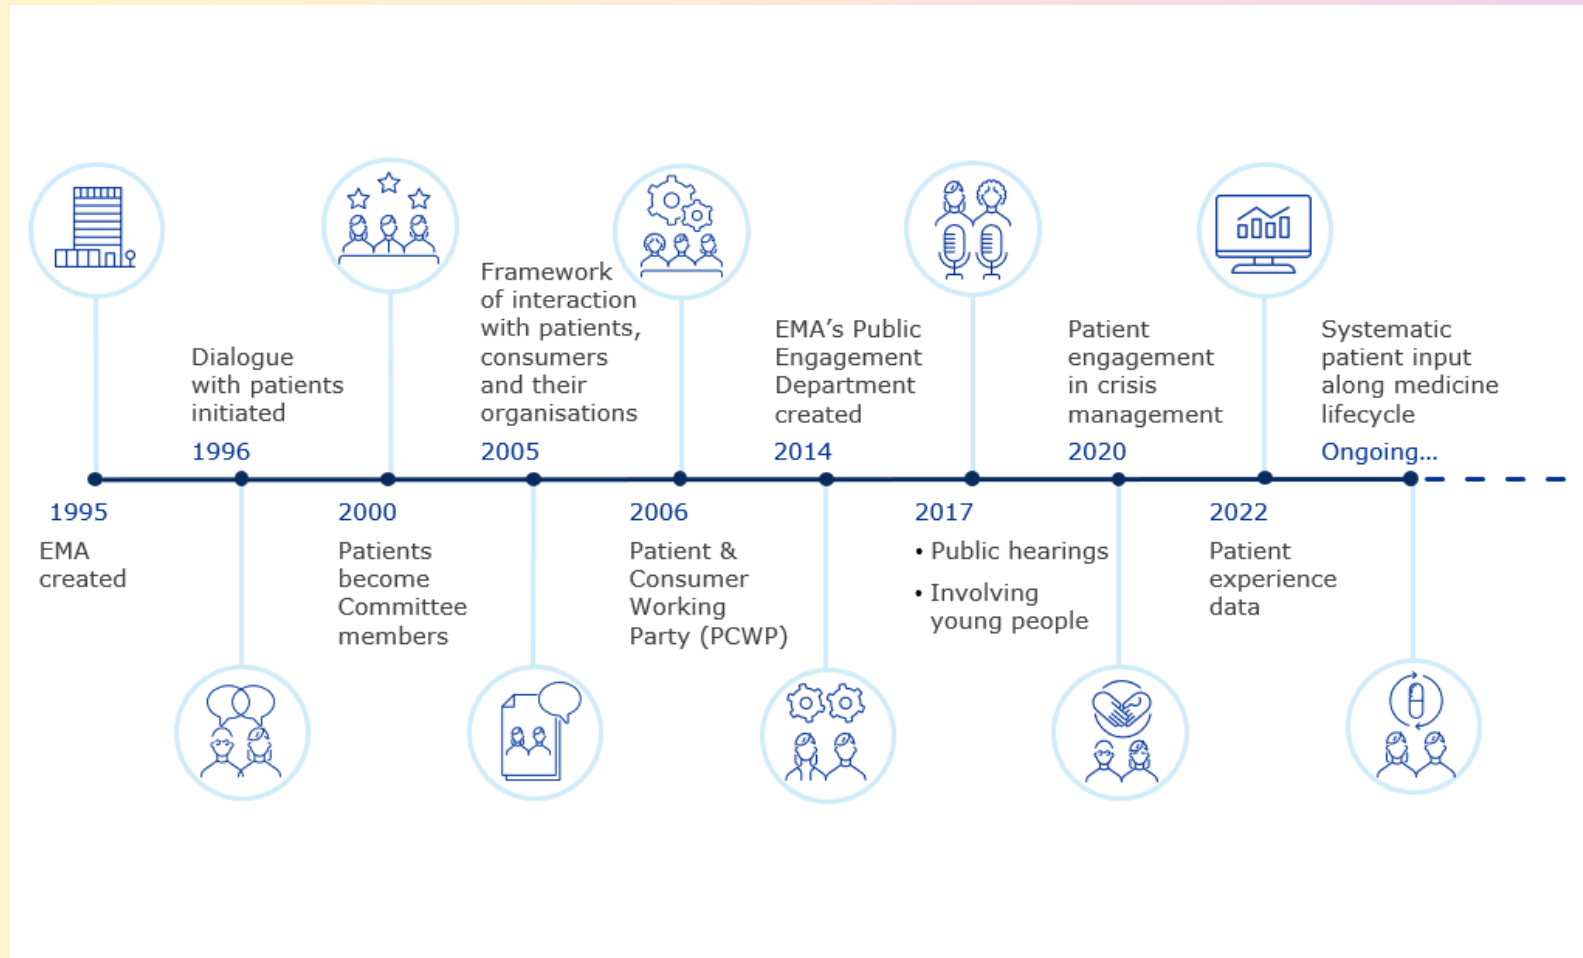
1995
EMA created

Dialogue with patients initiated
1996

2000
Patients become Committee members

Framework of interaction with patients, consumers and their organisations
2005

2006
Patient & Consumer Working Party (PCWP)

EMA's Public Engagement Department created
2014

2017
• Public hearings
• Involving young people

Patient engagement in crisis management
2020

2022
Patient experience data

Systematic patient input along medicine lifecycle
Ongoing...